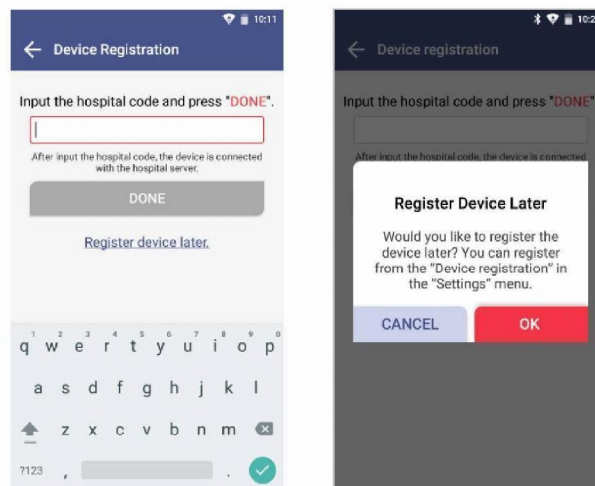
10:11

Device Registration

Input the hospital code and press "DONE".

After input the hospital code, the device is connected with the hospital server.

DONE

Register device later.

1 2 3 4 5 6 7 8 9 0
q w e r t y u i o p
a s d f g h j k l
z x c v b n m
?123 , .

10:2

Device registration

Input the hospital code and press "DONE"

After input the hospital code, the device is connected

Register Device Later

Would you like to register the device later? You can register from the "Device registration" in the "Settings" menu.

CANCEL

OK